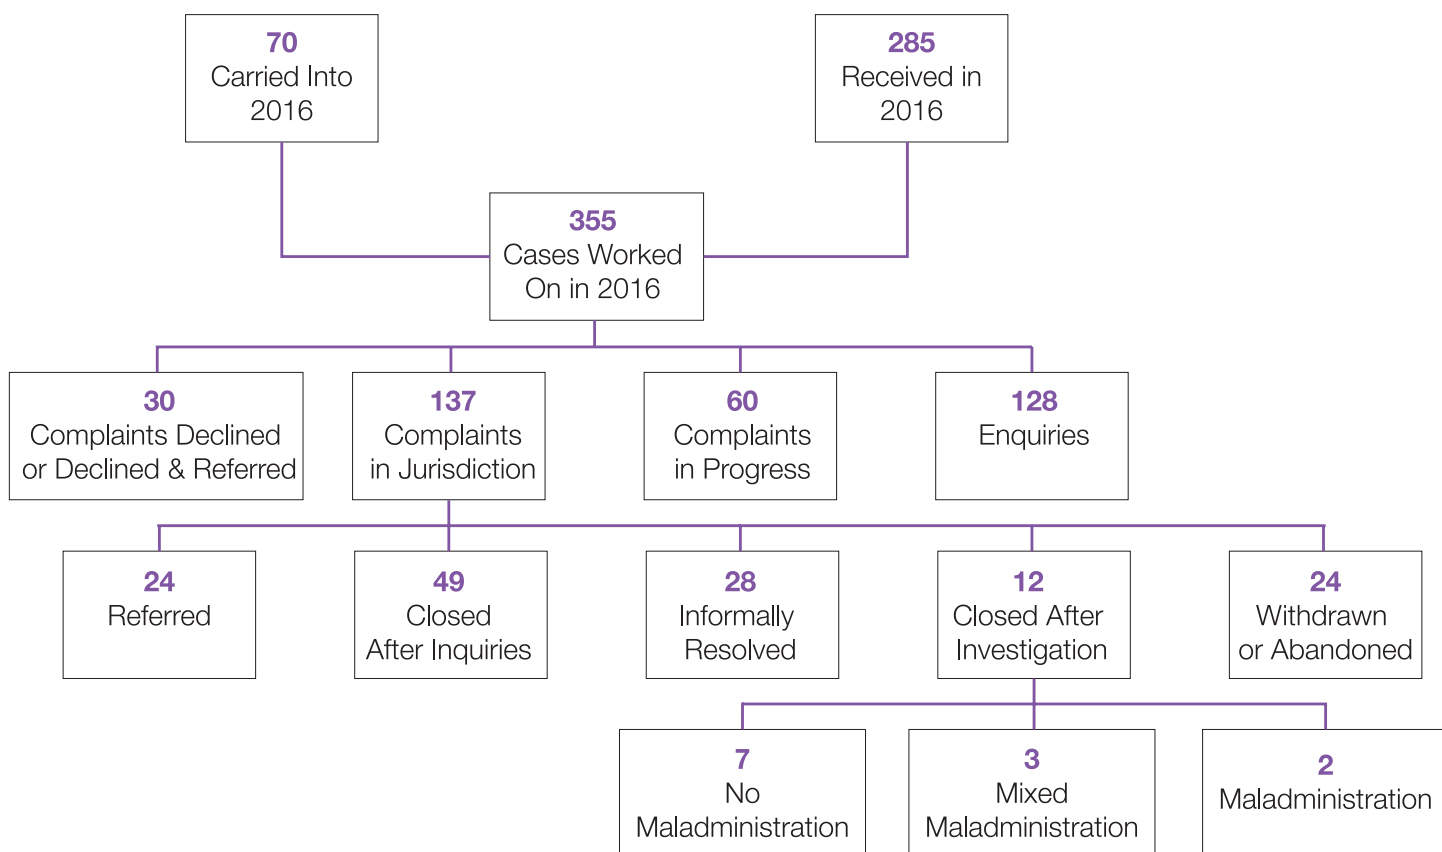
70
Carried Into 2016

285
Received in 2016

355
Cases Worked On in 2016

30
Complaints Declined or Declined & Referred

137
Complaints in Jurisdiction

60
Complaints in Progress

128
Enquiries

24
Referred

49
Closed After Inquiries

28
Informally Resolved

12
Closed After Investigation

24
Withdrawn or Abandoned

7
No Maladministration

3
Mixed Maladministration

2
Maladministration